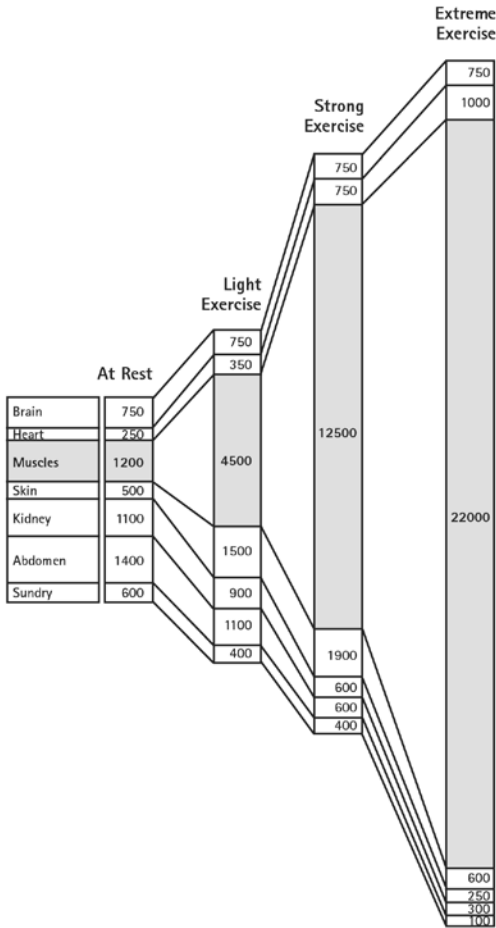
Extreme Exercise

Strong Exercise

Light Exercise

At Rest

Brain
Heart
Muscles
Skin
Kidney
Abdomen
Sundry

| At Rest |
|---|
| 750 |
| 250 |
| 1200 |
| 500 |
| 1100 |
| 1400 |
| 600 |

| Light Exercise |
|---|
| 750 |
| 350 |
| 4500 |
| 1500 |
| 900 |
| 1100 |
| 400 |

| Strong Exercise |
|---|
| 750 |
| 750 |
| 12500 |
| 1900 |
| 600 |
| 600 |
| 400 |

| Extreme Exercise |
|---|
| 750 |
| 1000 |
| 22000 |
| 600 |
| 250 |
| 300 |
| 100 |